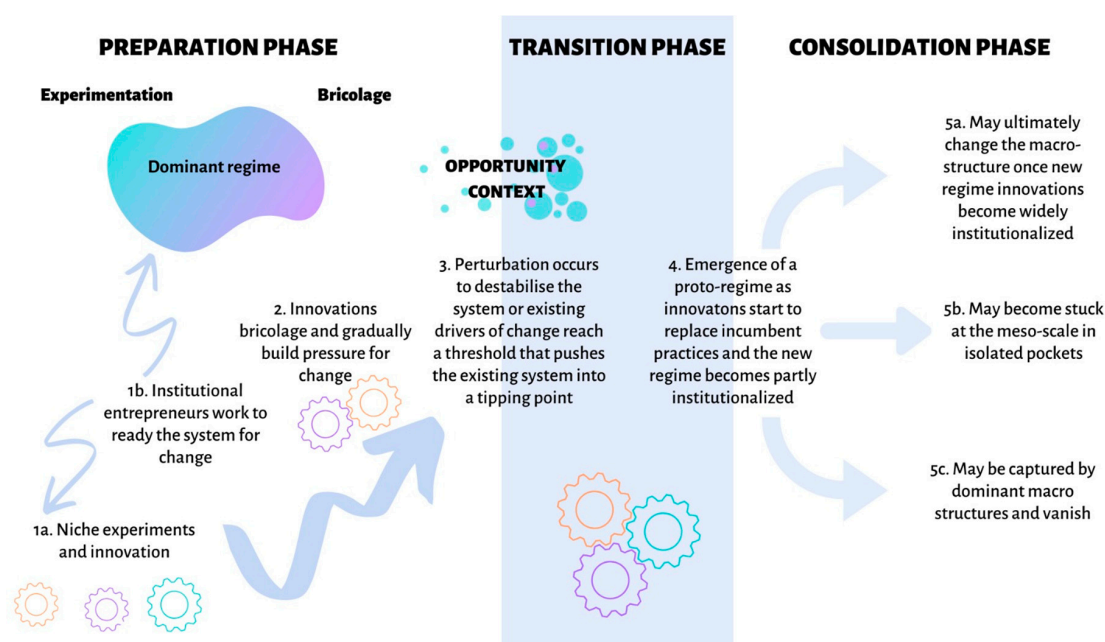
PREPARATION PHASE

TRANSITION PHASE

CONSOLIDATION PHASE

Experimentation

Bricolage

Dominant regime

OPPORTUNITY CONTEXT

5a. May ultimately change the macro-structure once new regime innovations become widely institutionalized

3. Perturbation occurs to destabilise the system or existing drivers of change reach a threshold that pushes the existing system into a tipping point

4. Emergence of a proto-regime as innovatons start to replace incumbent practices and the new regime becomes partly institutionalized

2. Innovations bricolage and gradually build pressure for change

5b. May become stuck at the meso-scale in isolated pockets

1b. Institutional entrepreneurs work to ready the system for change

5c. May be captured by dominant macro structures and vanish

1a. Niche experiments and innovation